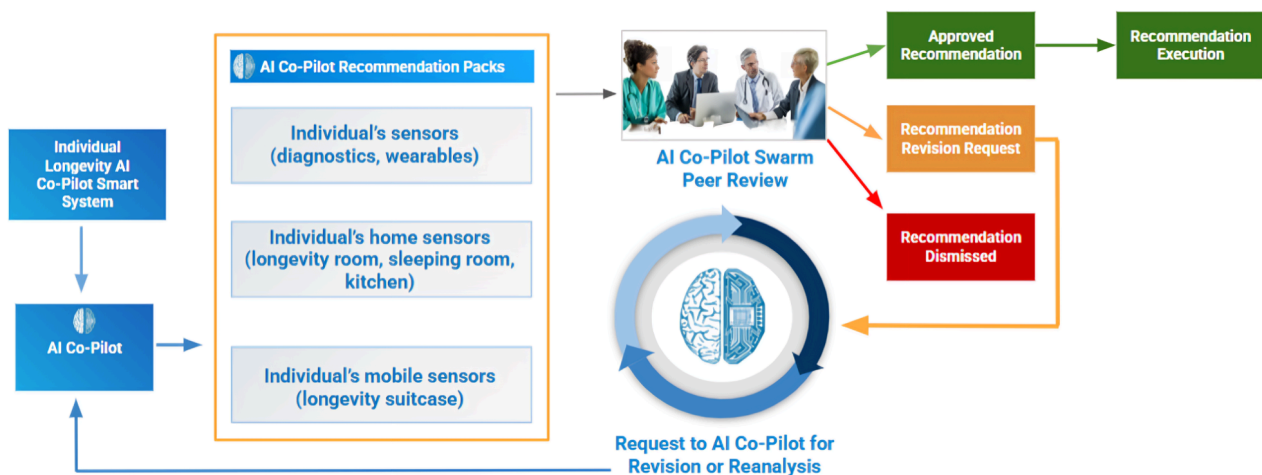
Individual Longevity AI Co-Pilot Smart System

AI Co-Pilot

AI Co-Pilot Recommendation Packs

Individual's sensors (diagnostics, wearables)

Individual's home sensors (longevity room, sleeping room, kitchen)

Individual's mobile sensors (longevity suitcase)

AI Co-Pilot Swarm Peer Review

Approved Recommendation

Recommendation Execution

Recommendation Revision Request

Recommendation Dismissed

Request to AI Co-Pilot for Revision or Reanalysis